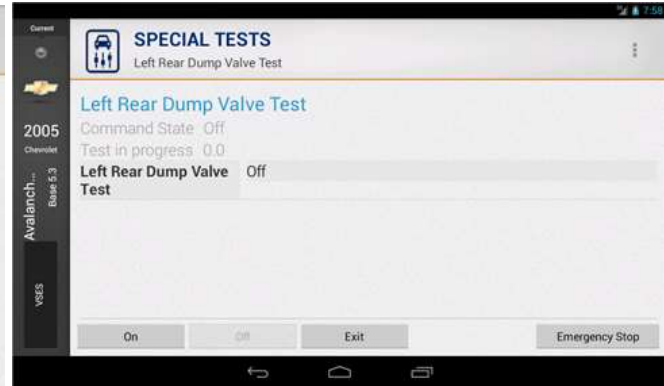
7:58

Current

2005
Chevrolet

Avalanch...
Base 5.3

VSES

SPECIAL TESTS
Left Rear Dump Valve Test

Left Rear Dump Valve Test
Command State Off
Test in progress 0.0

| Left Rear Dump Valve Test | Off |
|---|---|

On
Off
Exit
Emergency Stop